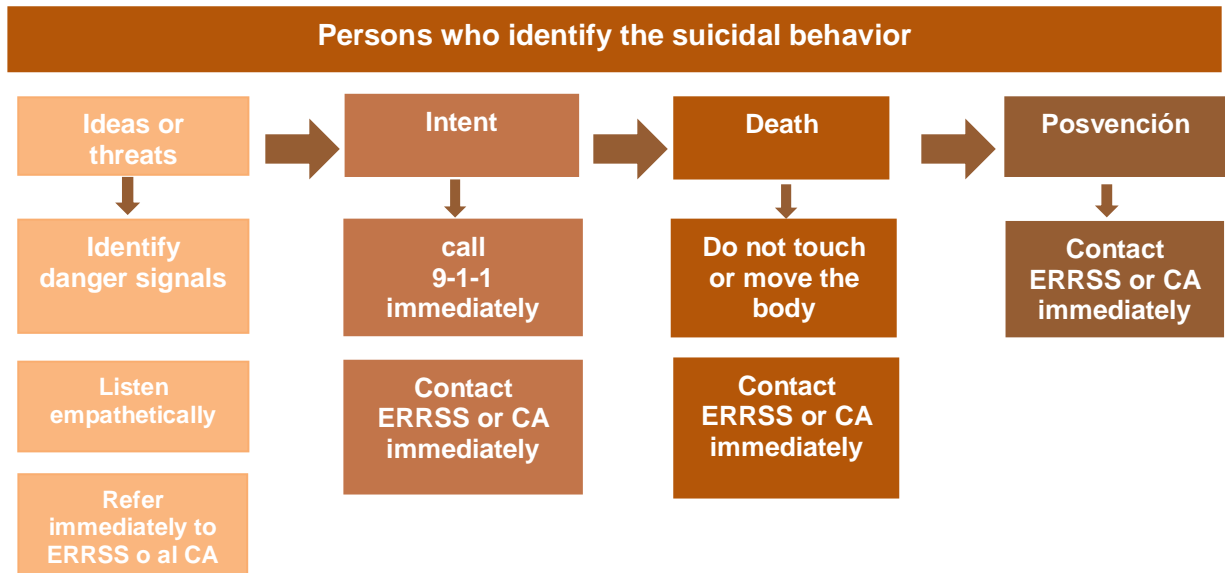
Persons who identify the suicidal behavior

Ideas or threats

Identify danger signals

Listen empathetically

Refer immediately to ERRSS o al CA

Intent

call 9-1-1 immediately

Contact ERRSS or CA immediately

Death

Do not touch or move the body

Contact ERRSS or CA immediately

Posvención

Contact ERRSS or CA immediately